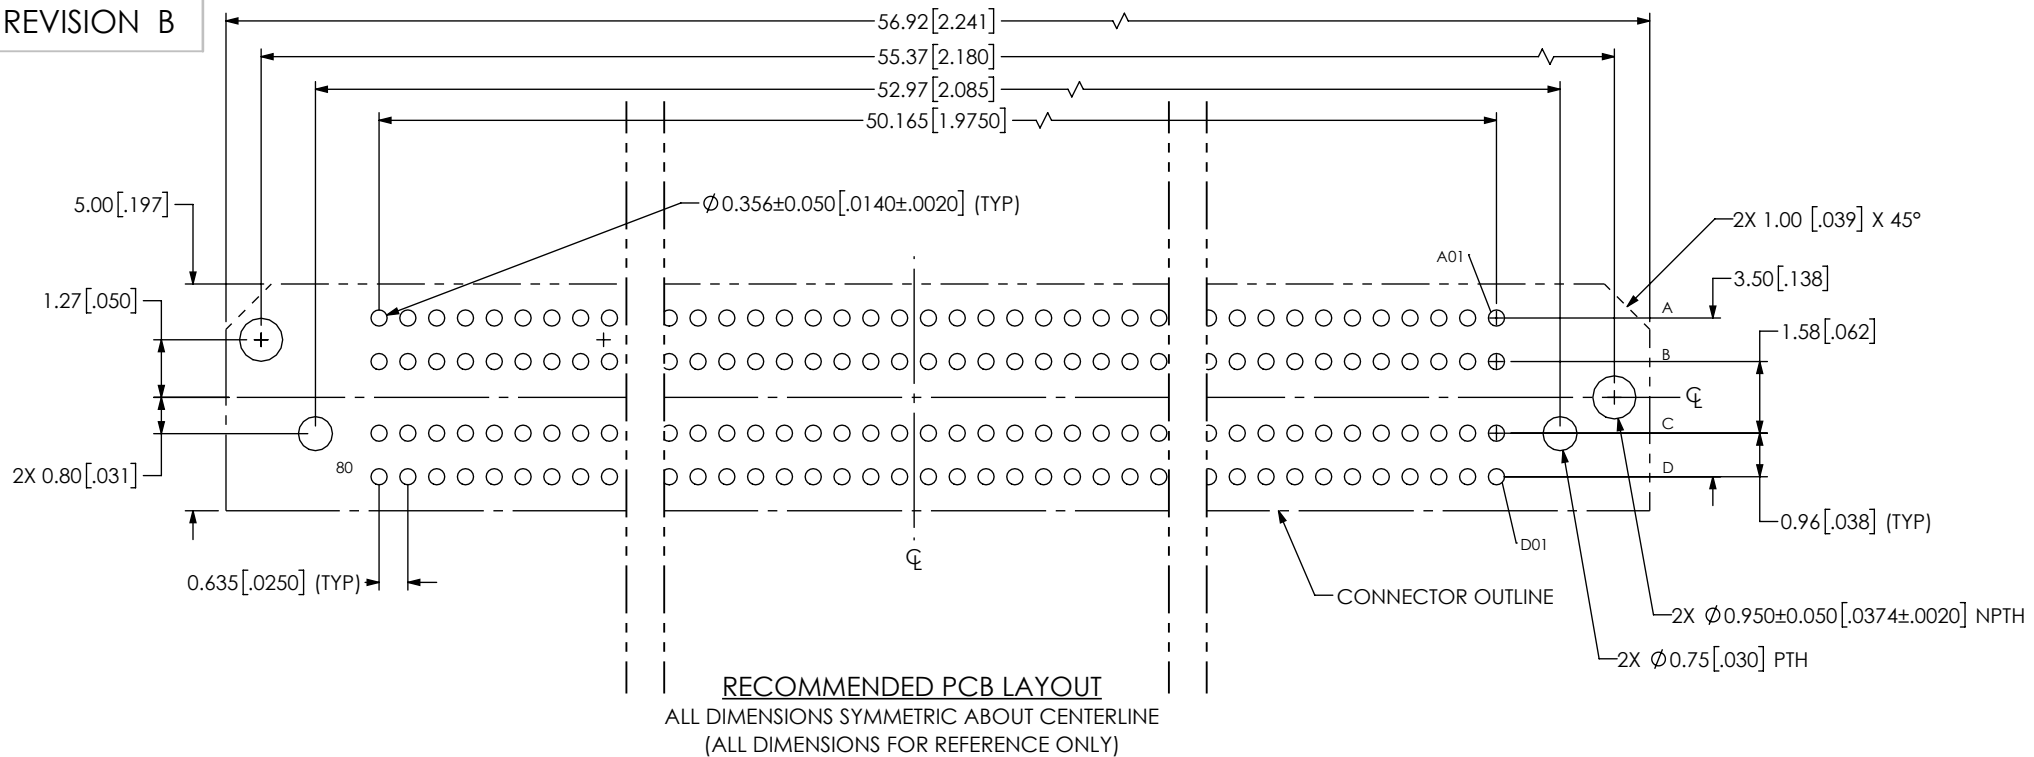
REVISION B

56.92[2.241]

55.37[2.180]

52.97[2.085]

50.165[1.9750]

5.00[.197]

$\phi$0.356±0.050[.0140±.0020] (TYP)

2X 1.00 [.039] X 45°

A01

3.50[.138]

1.27[.050]

A

1.58[.062]

B

℄

C

2X 0.80[.031]

80

D

0.96[.038] (TYP)

D01

℄

0.635[.0250] (TYP)

CONNECTOR OUTLINE

2X $\phi$0.950±0.050[.0374±.0020] NPTH

2X $\phi$0.75[.030] PTH

RECOMMENDED PCB LAYOUT
ALL DIMENSIONS SYMMETRIC ABOUT CENTERLINE
(ALL DIMENSIONS FOR REFERENCE ONLY)